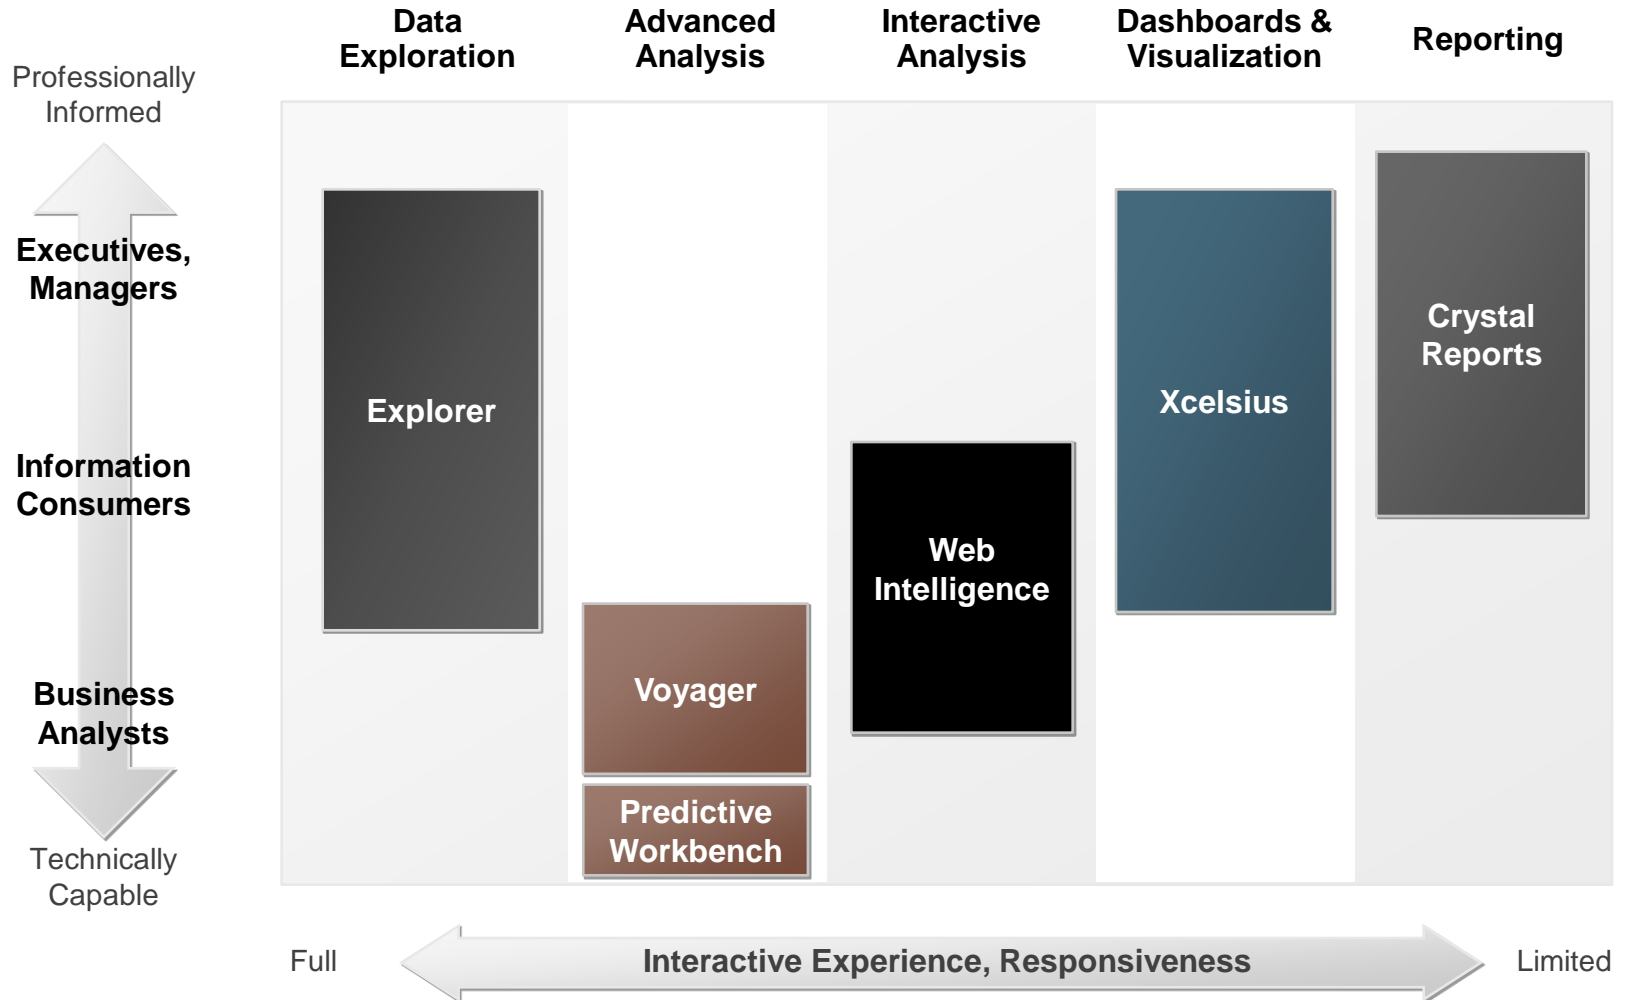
Data Exploration

Advanced Analysis

Interactive Analysis

Dashboards & Visualization

Reporting

Professionally Informed

Executives, Managers

Information Consumers

Business Analysts

Technically Capable

Explorer

Voyager

Predictive Workbench

Web Intelligence

Xcelsius

Crystal Reports

Full

Interactive Experience, Responsiveness

Limited